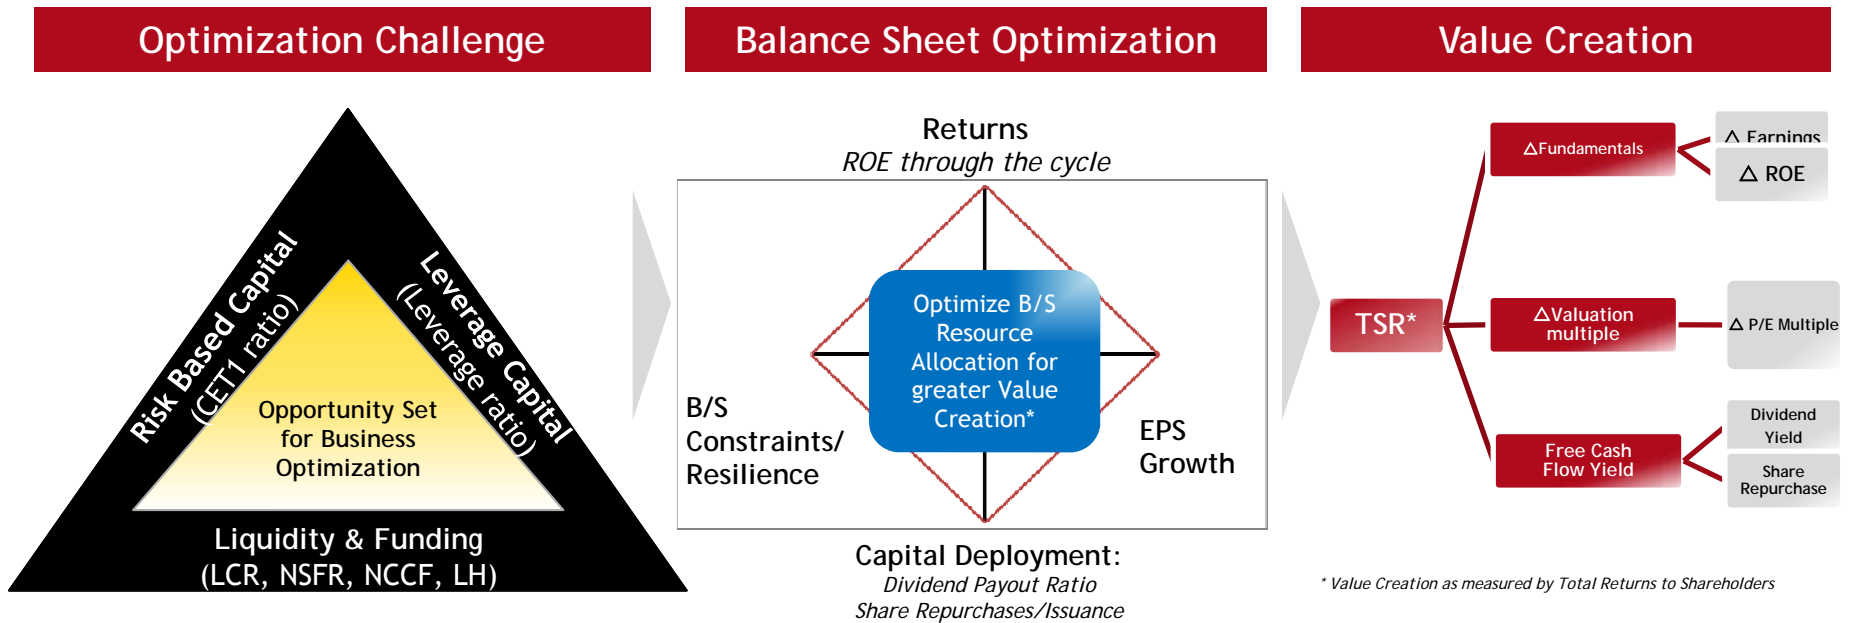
Optimization Challenge

Balance Sheet Optimization

Value Creation

Risk Based Capital
(CET1 ratio)

Leverage Capital
(Leverage ratio)

Opportunity Set for Business Optimization

Liquidity & Funding
(LCR, NSFR, NCCF, LH)

Returns
ROE through the cycle

Optimize B/S Resource Allocation for greater Value Creation*

B/S Constraints/ Resilience

EPS Growth

Capital Deployment:
Dividend Payout Ratio
Share Repurchases/Issuance

TSR*

△Fundamentals

△ Earnings

△ ROE

△Valuation multiple

△ P/E Multiple

Free Cash Flow Yield

Dividend Yield

Share Repurchase

* Value Creation as measured by Total Returns to Shareholders